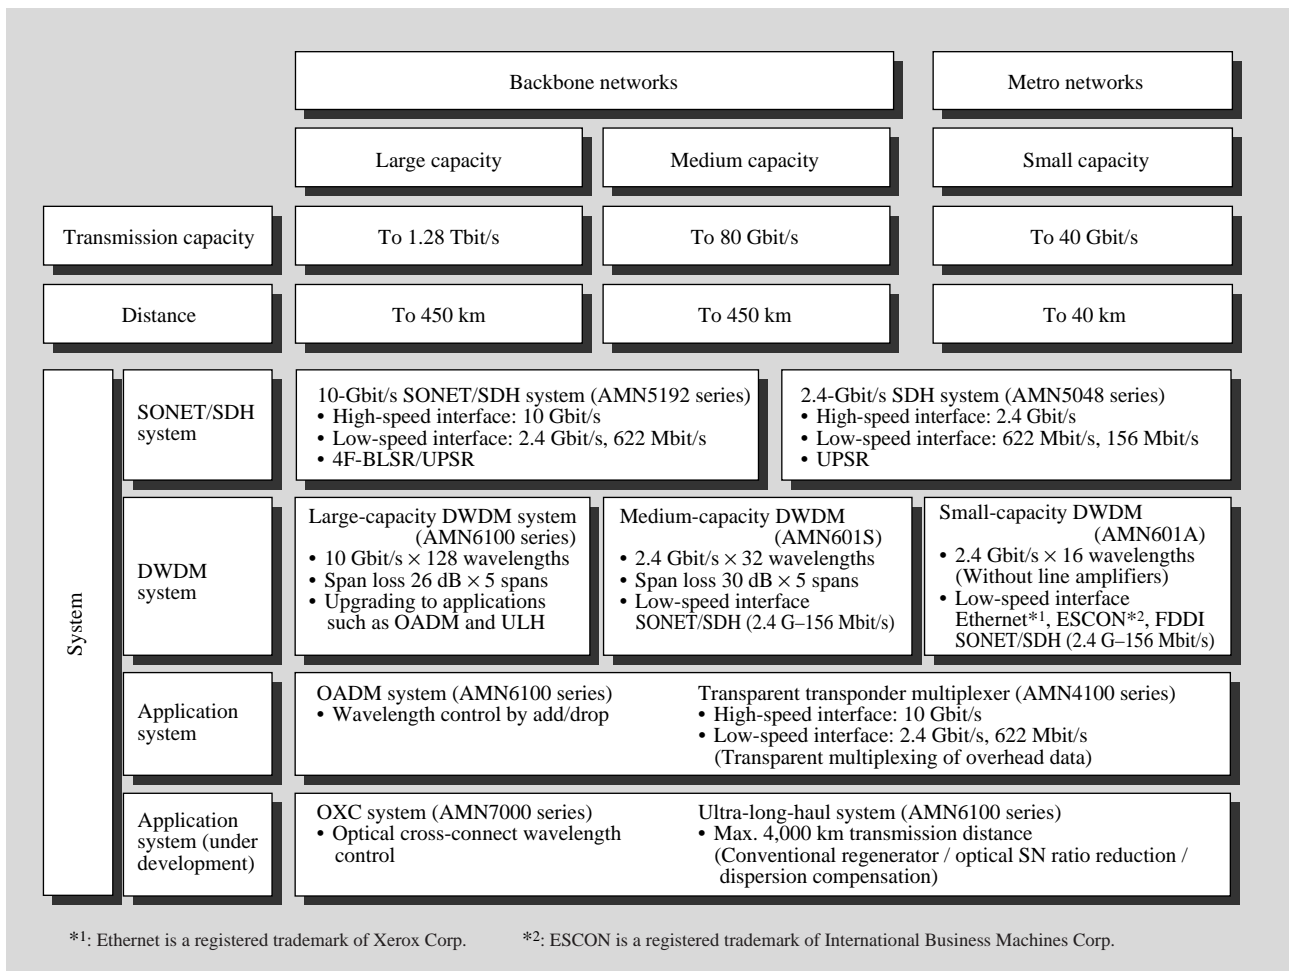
Backbone networks

Metro networks

Large capacity

Medium capacity

Small capacity

Transmission capacity

To 1.28 Tbit/s

To 80 Gbit/s

To 40 Gbit/s

Distance

To 450 km

To 450 km

To 40 km

System

SONET/SDH system

10-Gbit/s SONET/SDH system (AMN5192 series)
• High-speed interface: 10 Gbit/s
• Low-speed interface: 2.4 Gbit/s, 622 Mbit/s
• 4F-BLSR/UPSR

2.4-Gbit/s SDH system (AMN5048 series)
• High-speed interface: 2.4 Gbit/s
• Low-speed interface: 622 Mbit/s, 156 Mbit/s
• UPSR

DWDM system

Large-capacity DWDM system (AMN6100 series)
• 10 Gbit/s × 128 wavelengths
• Span loss 26 dB × 5 spans
• Upgrading to applications such as OADM and ULH

Medium-capacity DWDM (AMN601S)
• 2.4 Gbit/s × 32 wavelengths
• Span loss 30 dB × 5 spans
• Low-speed interface SONET/SDH (2.4 G–156 Mbit/s)

Small-capacity DWDM (AMN601A)
• 2.4 Gbit/s × 16 wavelengths (Without line amplifiers)
• Low-speed interface Ethernet*$^1$, ESCON*$^2$, FDDI SONET/SDH (2.4 G–156 Mbit/s)

Application system

OADM system (AMN6100 series)
• Wavelength control by add/drop

Transparent transponder multiplexer (AMN4100 series)
• High-speed interface: 10 Gbit/s
• Low-speed interface: 2.4 Gbit/s, 622 Mbit/s (Transparent multiplexing of overhead data)

Application system (under development)

OXC system (AMN7000 series)
• Optical cross-connect wavelength control

Ultra-long-haul system (AMN6100 series)
• Max. 4,000 km transmission distance (Conventional regenerator / optical SN ratio reduction / dispersion compensation)

*$^1$: Ethernet is a registered trademark of Xerox Corp.

*$^2$: ESCON is a registered trademark of International Business Machines Corp.